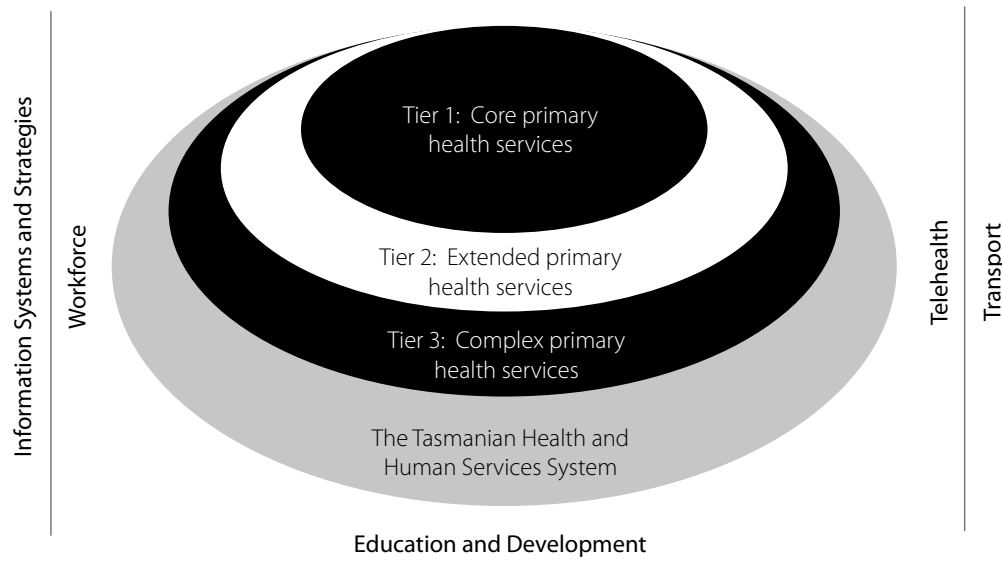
Information Systems and Strategies

Workforce

Tier 1: Core primary health services

Tier 2: Extended primary health services

Tier 3: Complex primary health services

The Tasmanian Health and Human Services System

Telehealth

Transport

Education and Development